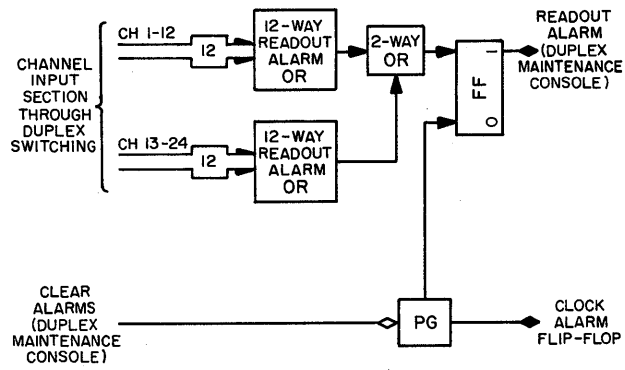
CHANNEL INPUT SECTION THROUGH DUPLEX SWITCHING

CH 1-12

12

12-WAY READOUT ALARM OR

2-WAY OR

FF

1

0

READOUT ALARM (DUPLEX MAINTENANCE CONSOLE)

CH 13-24

12

12-WAY READOUT ALARM OR

CLEAR ALARMS (DUPLEX MAINTENANCE CONSOLE)

PG

CLOCK ALARM FLIP-FLOP